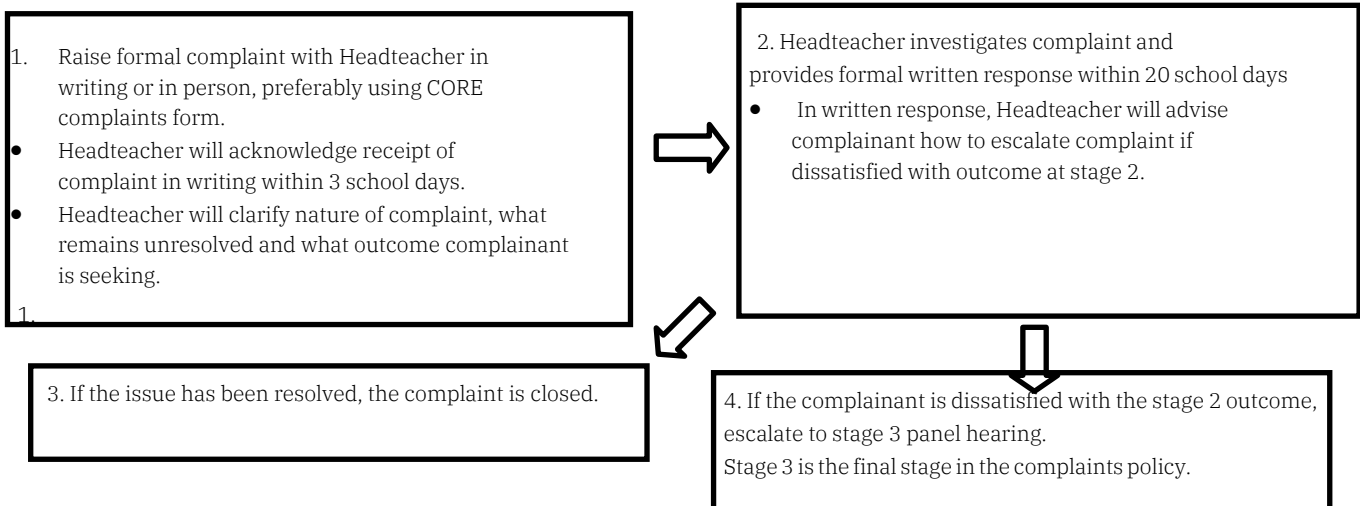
1. Raise formal complaint with Headteacher in writing or in person, preferably using CORE complaints form.
- Headteacher will acknowledge receipt of complaint in writing within 3 school days.
- Headteacher will clarify nature of complaint, what remains unresolved and what outcome complainant is seeking.

1.

2. Headteacher investigates complaint and provides formal written response within 20 school days
- In written response, Headteacher will advise complainant how to escalate complaint if dissatisfied with outcome at stage 2.

3. If the issue has been resolved, the complaint is closed.

4. If the complainant is dissatisfied with the stage 2 outcome, escalate to stage 3 panel hearing.
Stage 3 is the final stage in the complaints policy.